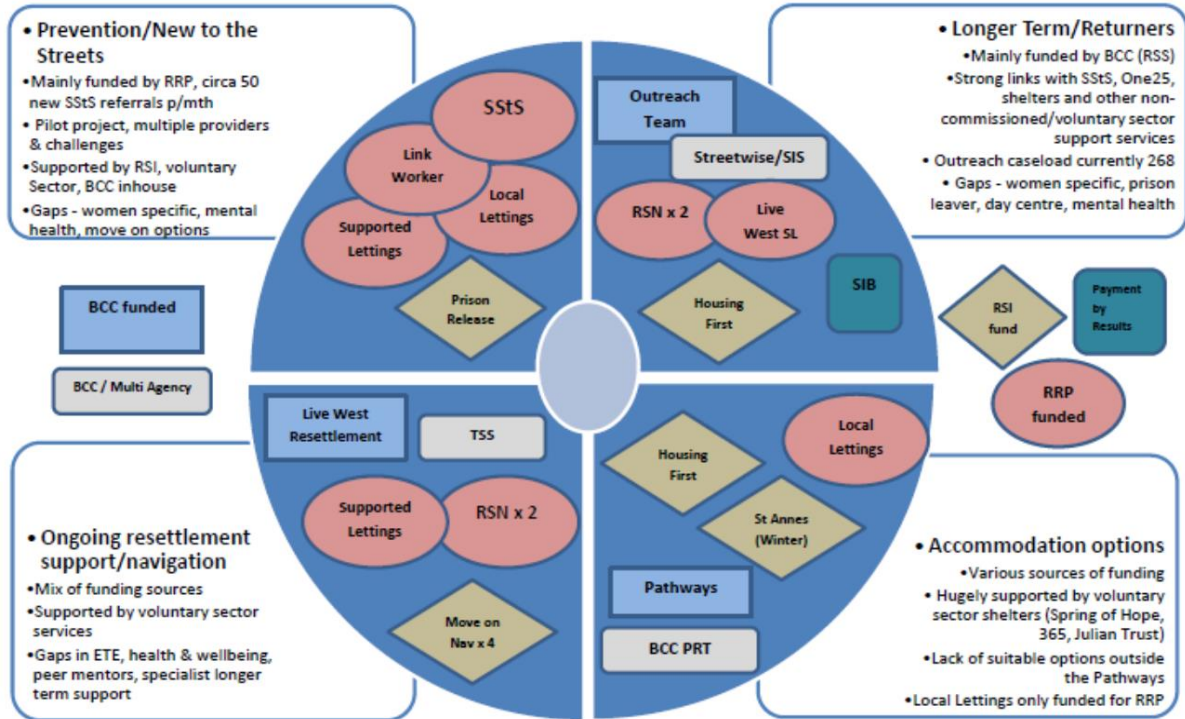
• Prevention/New to the Streets
•Mainly funded by RRP, circa 50 new SStS referrals p/mth
• Pilot project, multiple providers & challenges
•Supported by RSI, voluntary Sector, BCC inhouse
•Gaps - women specific, mental health, move on options

• Longer Term/Returners
•Mainly funded by BCC (RSS)
•Strong links with SStS, One25, shelters and other non-commissioned/voluntary sector support services
• Outreach caseload currently 268
• Gaps - women specific, prison leaver, day centre, mental health

SStS
Link Worker
Local Lettings
Supported Lettings
Prison Release

Outreach Team
Streetwise/SIS
RSN x 2
Live West SL
SIB
Housing First

BCC funded
BCC / Multi Agency

RSI fund
Payment by Results
RRP funded

Live West Resettlement
TSS
Supported Lettings
RSN x 2
Move on Nav x 4

Local Lettings
Housing First
St Annes (Winter)
Pathways
BCC PRT

• Ongoing resettlement support/navigation
•Mix of funding sources
•Supported by voluntary sector services
•Gaps in ETE, health & wellbeing, peer mentors, specialist longer term support

• Accommodation options
•Various sources of funding
• Hugely supported by voluntary sector shelters (Spring of Hope, 365, Julian Trust)
•Lack of suitable options outside the Pathways
•Local Lettings only funded for RRP